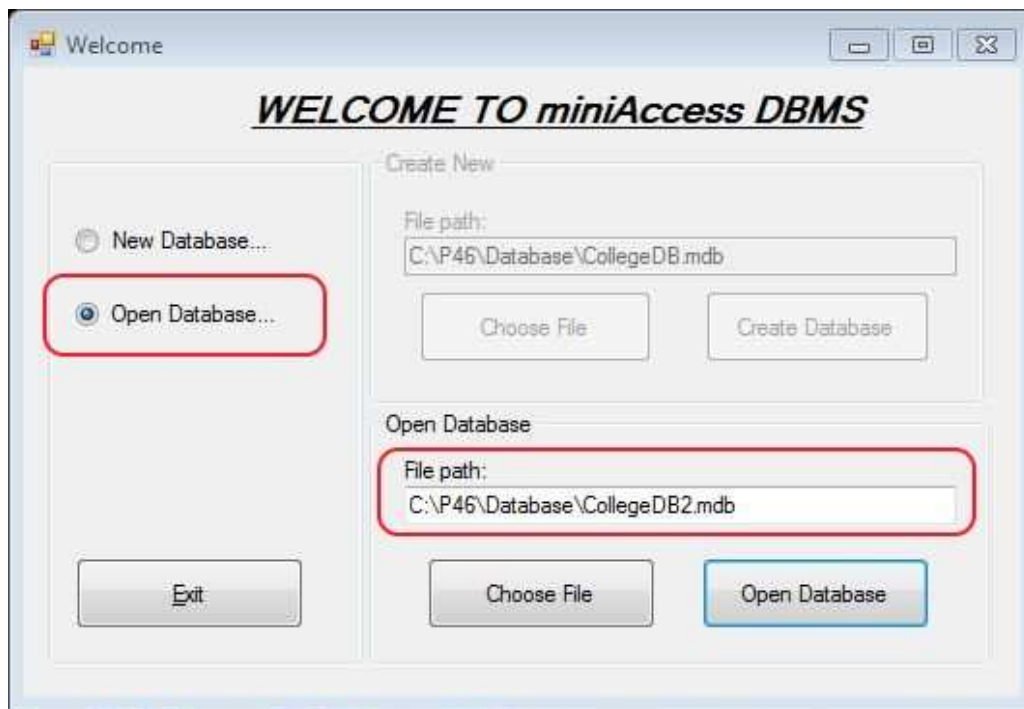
Welcome

WELCOME TO miniAccess DBMS

New Database...

Open Database...

Create New

File path:

C:\P46\Database\CollegeDB.mdb

Choose File

Create Database

Open Database

File path:

C:\P46\Database\CollegeDB2.mdb

Exit

Choose File

Open Database